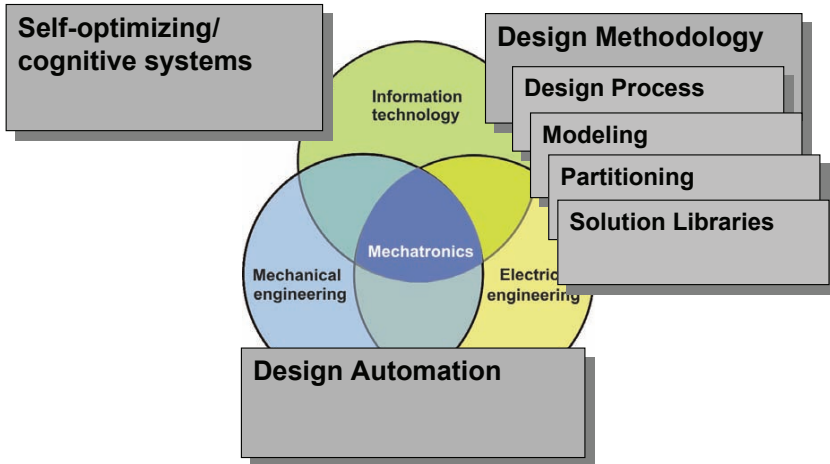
Self-optimizing/ cognitive systems

Design Methodology

Design Process

Modeling

Partitioning

Solution Libraries

Information technology

Mechatronics

Mechanical engineering

Electric engineering

Design Automation